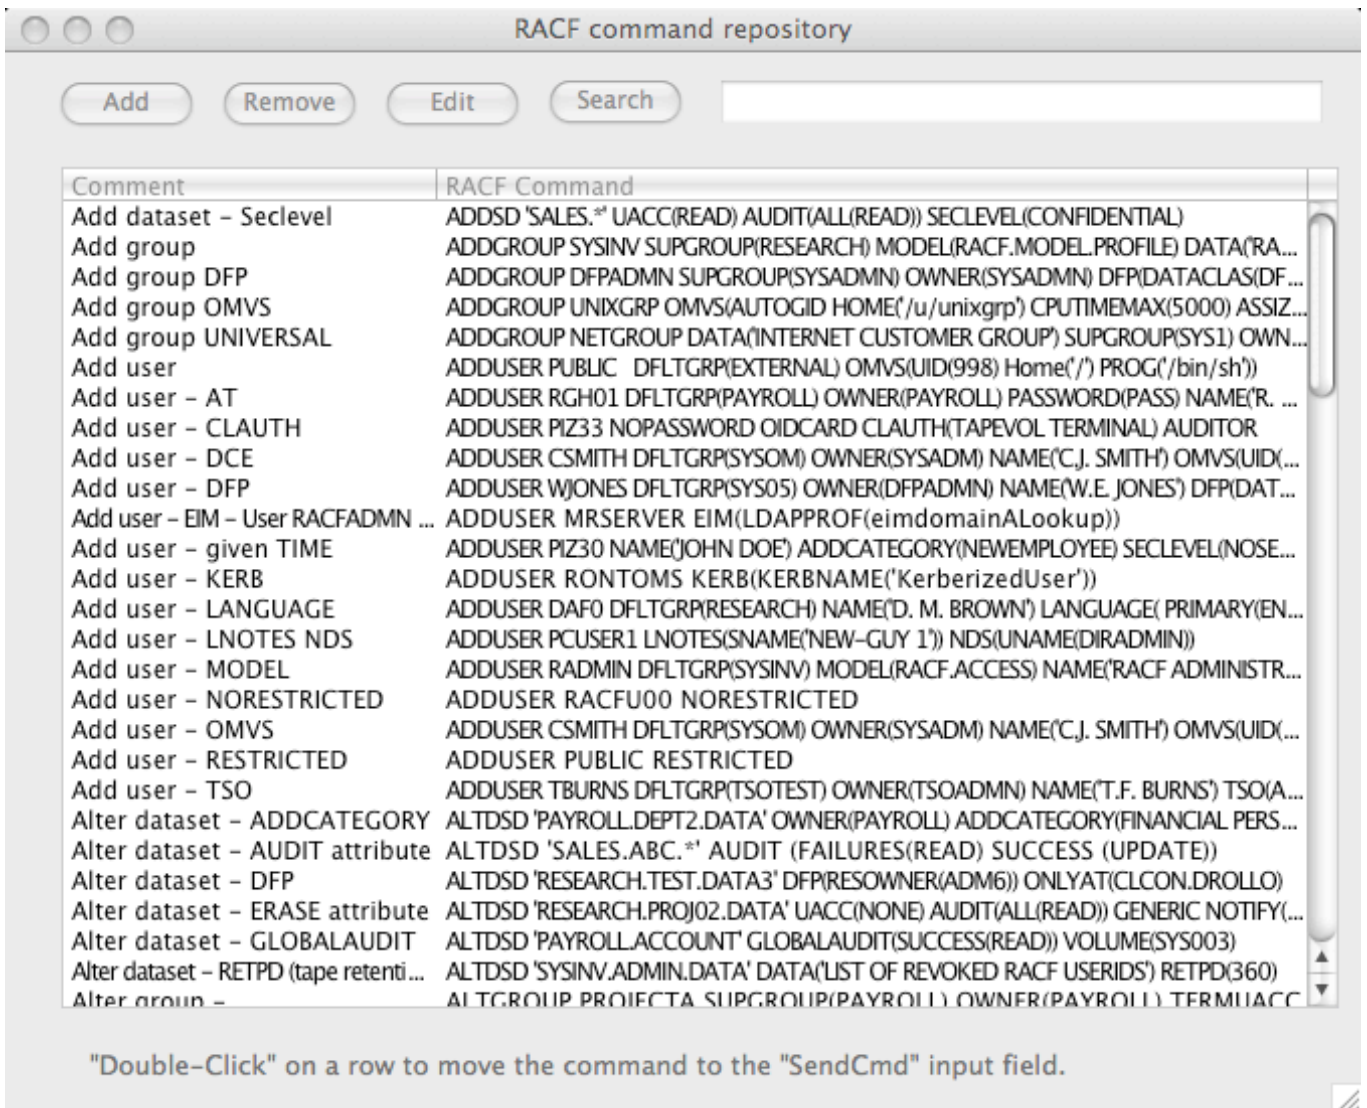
RACF command repository

Add | Remove | Edit | Search

| Comment | RACF Command |
|---|---|
| Add dataset – Seclevel | ADDSD 'SALES.*' UACC(READ) AUDIT(ALL(READ)) SECLEVEL(CONFIDENTIAL) |
| Add group | ADDGROUP SYSINV SUPGROUP(RESEARCH) MODEL(RACF.MODEL.PROFILE) DATA('RA... |
| Add group DFP | ADDGROUP DFPADMN SUPGROUP(SYSADMN) OWNER(SYSADMN) DFP(DATACLAS(DF... |
| Add group OMVS | ADDGROUP UNIXGRP OMVS(AUTOGID HOME('/u/unixgrp') CPUTIMEMAX(5000) ASSIZ... |
| Add group UNIVERSAL | ADDGROUP NETGROUP DATA('INTERNET CUSTOMER GROUP') SUPGROUP(SYS1) OWN... |
| Add user | ADDUSER PUBLIC DFLTGRP(EXTERNAL) OMVS(UID(998) Home('/') PROG('/bin/sh')) |
| Add user – AT | ADDUSER RGH01 DFLTGRP(PAYROLL) OWNER(PAYROLL) PASSWORD(PASS) NAME('R. ... |
| Add user – CLAUTH | ADDUSER PIZ33 NOPASSWORD OIDCARD CLAUTH(TAPEVOL TERMINAL) AUDITOR |
| Add user – DCE | ADDUSER CSMITH DFLTGRP(SYSOM) OWNER(SYSADM) NAME('C.J. SMITH') OMVS(UID(... |
| Add user – DFP | ADDUSER WJONES DFLTGRP(SYS05) OWNER(DFPADMN) NAME('W.E. JONES') DFP(DAT... |
| Add user – EIM – User RACFADMN ... | ADDUSER MRSERVER EIM(LDAPPROF(eimdomainALookup)) |
| Add user – given TIME | ADDUSER PIZ30 NAME('JOHN DOE') ADDCATEGORY(NEWEMPLOYEE) SECLEVEL(NOSE... |
| Add user – KERB | ADDUSER RONTOMS KERB(KERBNAME('KerberizedUser')) |
| Add user – LANGUAGE | ADDUSER DAF0 DFLTGRP(RESEARCH) NAME('D. M. BROWN') LANGUAGE( PRIMARY(EN... |
| Add user – LNOTES NDS | ADDUSER PCUSER1 LNOTES(SNAME('NEW-GUY 1')) NDS(UNAME(DIRADMIN)) |
| Add user – MODEL | ADDUSER RADMIN DFLTGRP(SYSINV) MODEL(RACF.ACCESS) NAME('RACF ADMINISTR... |
| Add user – NORESTRICTED | ADDUSER RACFU00 NORESTRICTED |
| Add user – OMVS | ADDUSER CSMITH DFLTGRP(SYSOM) OWNER(SYSADM) NAME('C.J. SMITH') OMVS(UID(... |
| Add user – RESTRICTED | ADDUSER PUBLIC RESTRICTED |
| Add user – TSO | ADDUSER TBURNS DFLTGRP(TSOTEST) OWNER(TSOADMN) NAME('T.F. BURNS') TSO(A... |
| Alter dataset – ADDCATEGORY | ALTDSD 'PAYROLL.DEPT2.DATA' OWNER(PAYROLL) ADDCATEGORY(FINANCIAL PERS... |
| Alter dataset – AUDIT attribute | ALTDSD 'SALES.ABC.*' AUDIT (FAILURES(READ) SUCCESS (UPDATE)) |
| Alter dataset – DFP | ALTDSD 'RESEARCH.TEST.DATA3' DFP(RESOWNER(ADM6)) ONLYAT(CLCON.DROLLO) |
| Alter dataset – ERASE attribute | ALTDSD 'RESEARCH.PROJ02.DATA' UACC(NONE) AUDIT(ALL(READ)) GENERIC NOTIFY(... |
| Alter dataset – GLOBALAUDIT | ALTDSD 'PAYROLL.ACCOUNT' GLOBALAUDIT(SUCCESS(READ)) VOLUME(SYS003) |
| Alter dataset – RETPD (tape retenti... | ALTDSD 'SYSINV.ADMIN.DATA' DATA('LIST OF REVOKED RACF USERIDS') RETPD(360) |
| Alter group – | ALTGROUP PROJECTA SUPGROUP(PAYROLL) OWNER(PAYROLL) TERMUACC |

"Double-Click" on a row to move the command to the "SendCmd" input field.